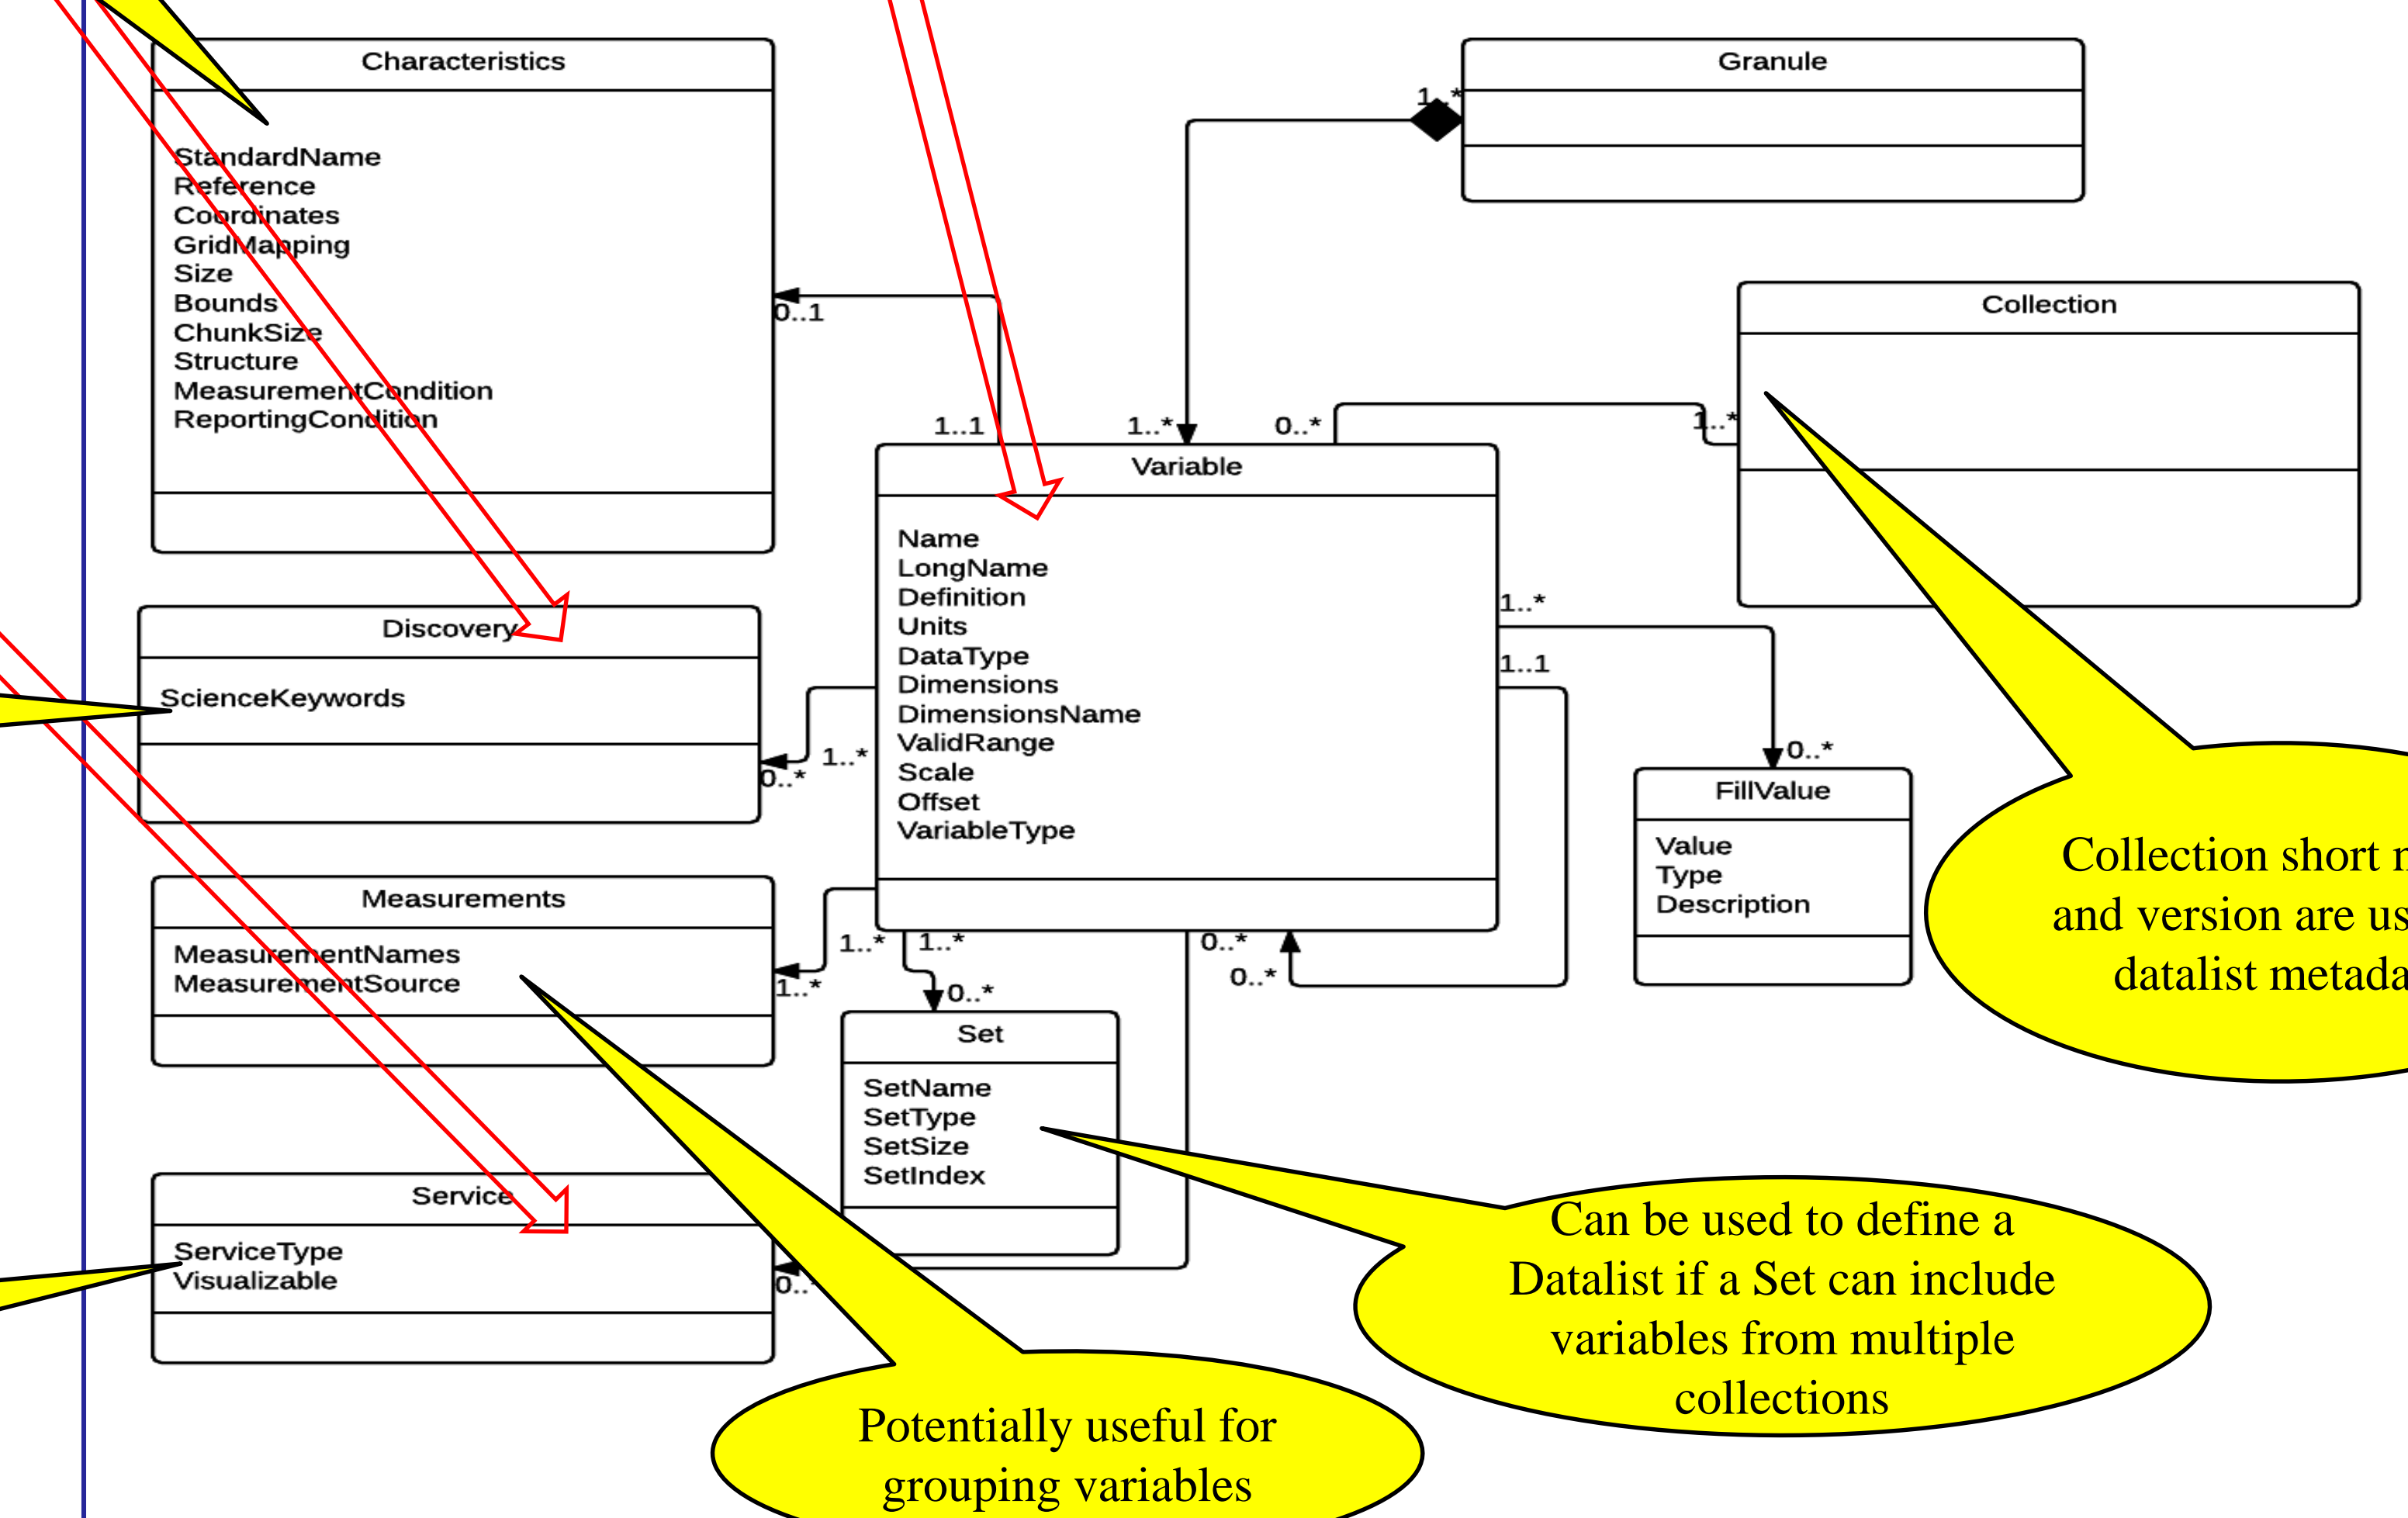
Characteristics

StandardName
Reference
Coordinates
GridMapping
Size
Bounds
ChunkSize
Structure
MeasurementCondition
ReportingCondition

Granule

1..*

Collection

0..1

1..1

1..*

0..*

1..*

Variable

Name
LongName
Definition
Units
DataType
Dimensions
DimensionsName
ValidRange
Scale
Offset
VariableType

Discovery

ScienceKeywords

1..*

0..*

1..*

1..1

0..*

FillValue

Value
Type
Description

Collection short n
and version are us
datalist metada

Measurements

MeasurementNames
MeasurementSource

1..*

1..*

1..*

0..*

0..*

0..*

Set

SetName
SetType
SetSize
SetIndex

Service

ServiceType
Visualizable

0..

Can be used to define a Datalist if a Set can include variables from multiple collections

Potentially useful for grouping variables